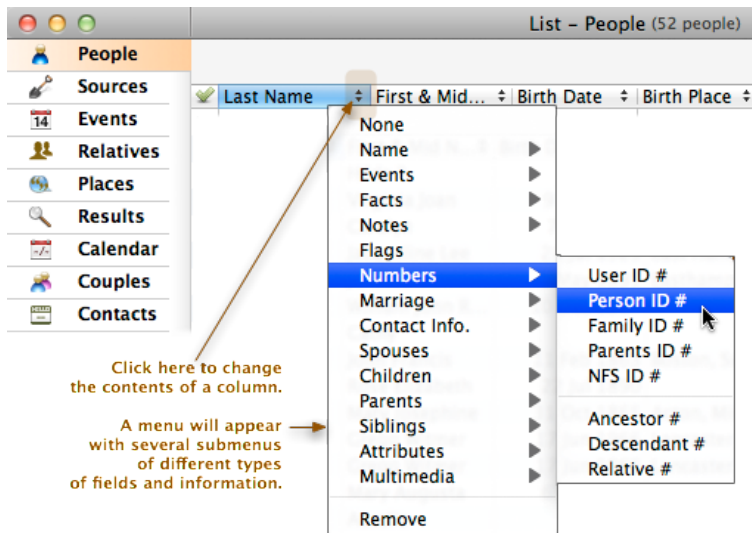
List – People (52 people)

People
Sources
14
Events
Relatives
Places
Results
Calendar
Couples
Contacts

Last Name
First & Mid...
Birth Date
Birth Place

None
Name
Events
Facts
Notes
Flags
Numbers
Marriage
Contact Info.
Spouses
Children
Parents
Siblings
Attributes
Multimedia
Remove

User ID #
Person ID #
Family ID #
Parents ID #
NFS ID #
Ancestor #
Descendant #
Relative #

Click here to change the contents of a column.

A menu will appear with several submenus of different types of fields and information.